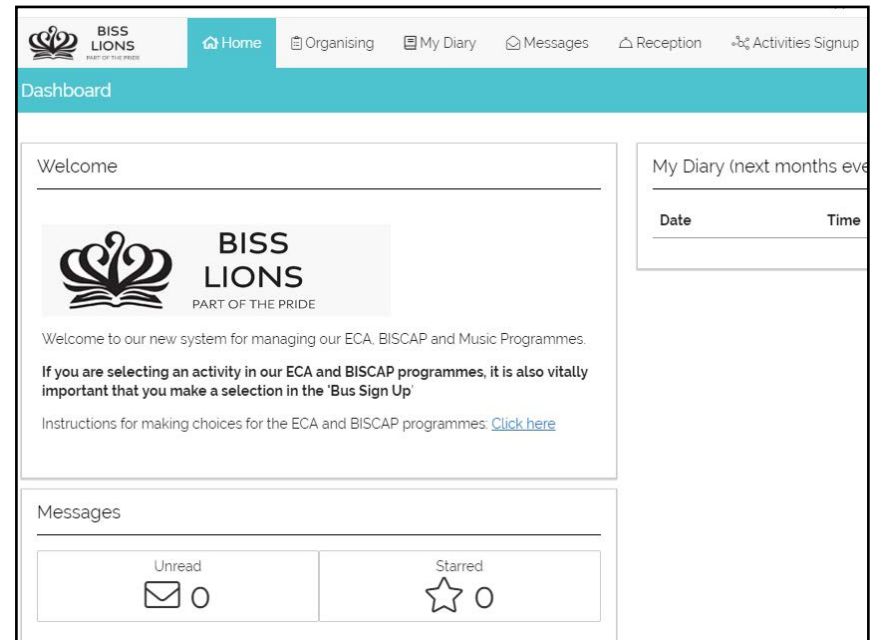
BISS LIONS PART OF THE PRIDE

Home
Organising
My Diary
Messages
Reception
Activities Signup

Dashboard

Welcome

BISS LIONS PART OF THE PRIDE

Welcome to our new system for managing our ECA, BISCAP and Music Programmes.

**If you are selecting an activity in our ECA and BISCAP programmes, it is also vitally important that you make a selection in the 'Bus Sign Up'**

Instructions for making choices for the ECA and BISCAP programmes: Click here

Messages

| Unread | Starred |
|---|---|
| 0 | 0 |

My Diary (next months eve

| Date | Time |
|---|---|